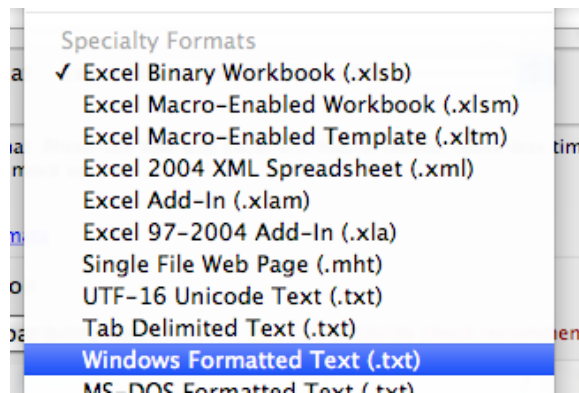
Specialty Formats
✓ Excel Binary Workbook (.xlsb)
Excel Macro-Enabled Workbook (.xlsm)
Excel Macro-Enabled Template (.xltm)
Excel 2004 XML Spreadsheet (.xml)
Excel Add-In (.xlam)
Excel 97-2004 Add-In (.xla)
Single File Web Page (.mht)
UTF-16 Unicode Text (.txt)
Tab Delimited Text (.txt)
Windows Formatted Text (.txt)
MS-DOS Formatted Text (.txt)